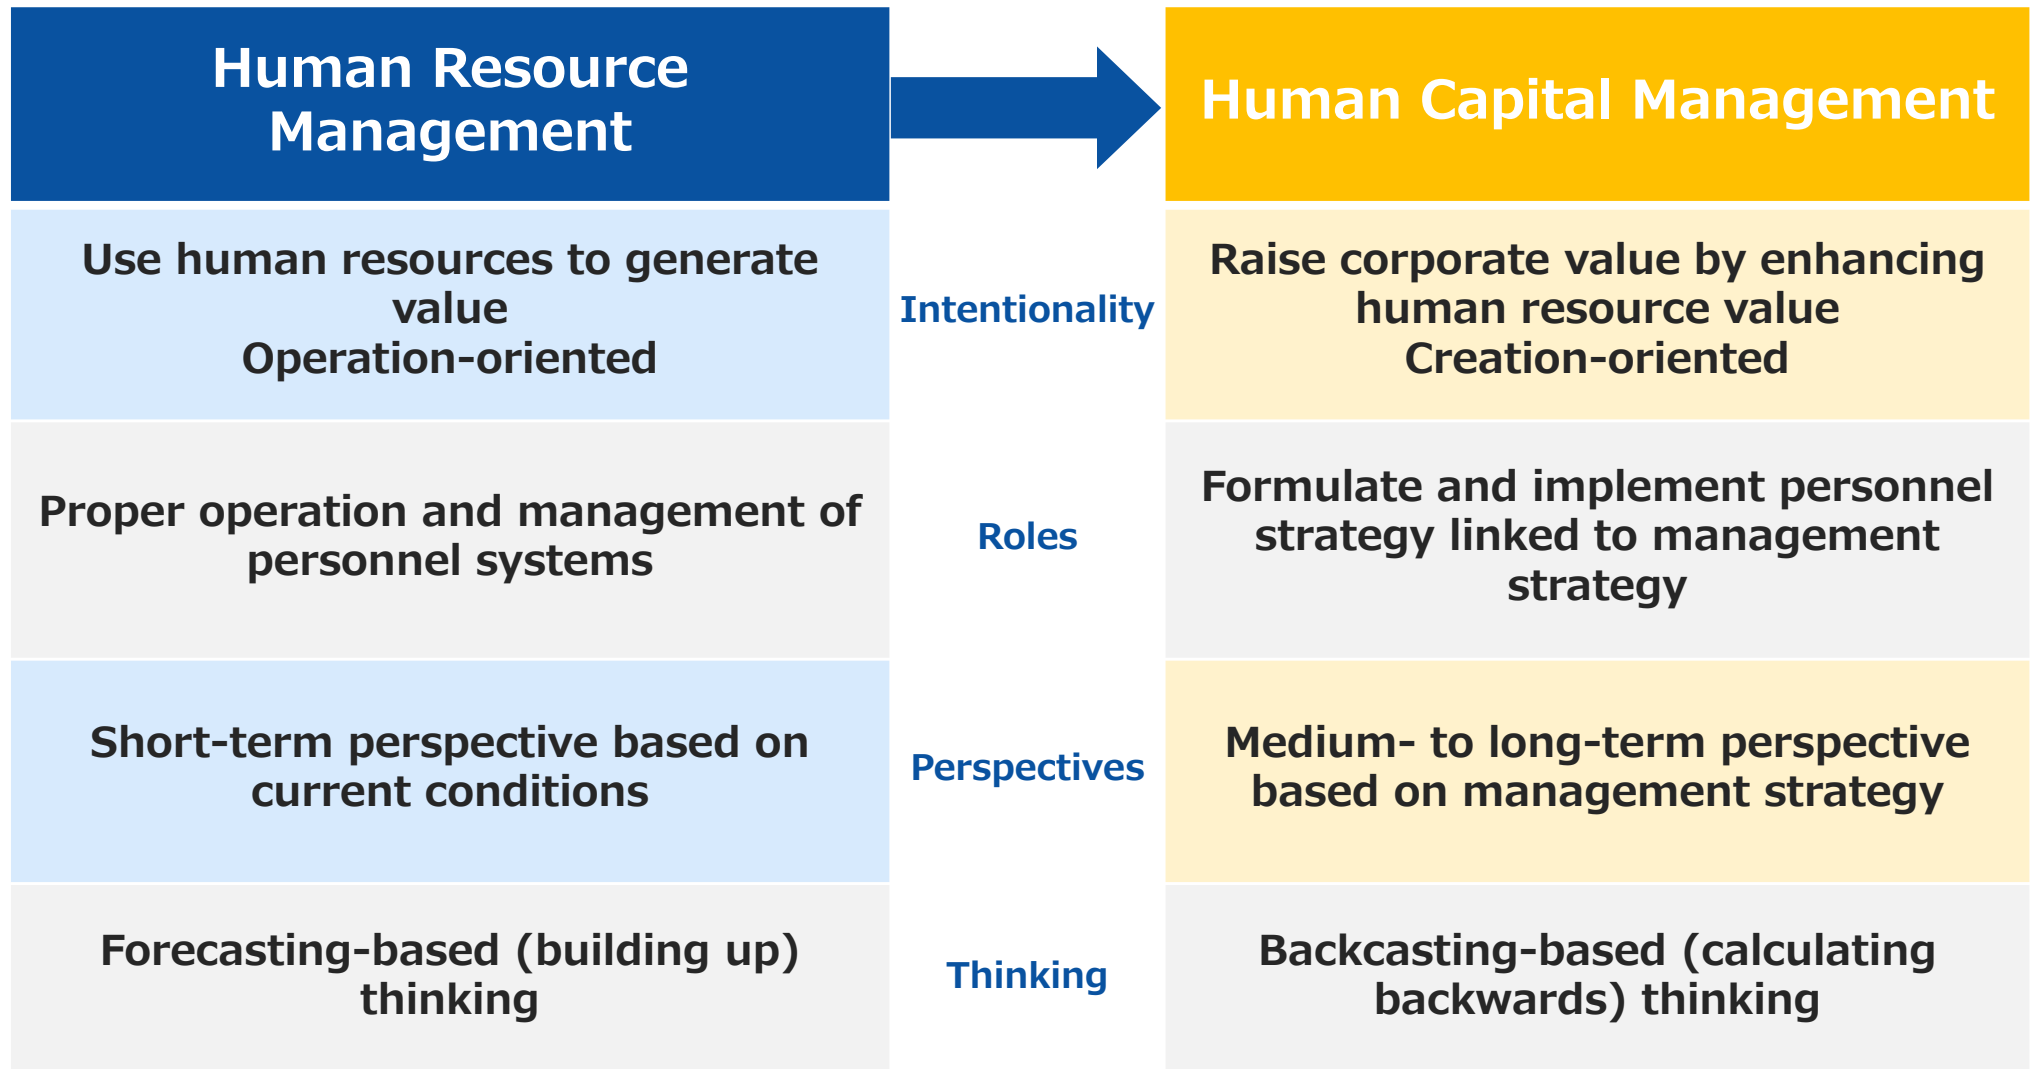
| Human Resource Management | | Human Capital Management |
|---|---|---|
| Use human resources to generate value Operation-oriented | Intentionality | Raise corporate value by enhancing human resource value Creation-oriented |
| Proper operation and management of personnel systems | Roles | Formulate and implement personnel strategy linked to management strategy |
| Short-term perspective based on current conditions | Perspectives | Medium- to long-term perspective based on management strategy |
| Forecasting-based (building up) thinking | Thinking | Backcasting-based (calculating backwards) thinking |